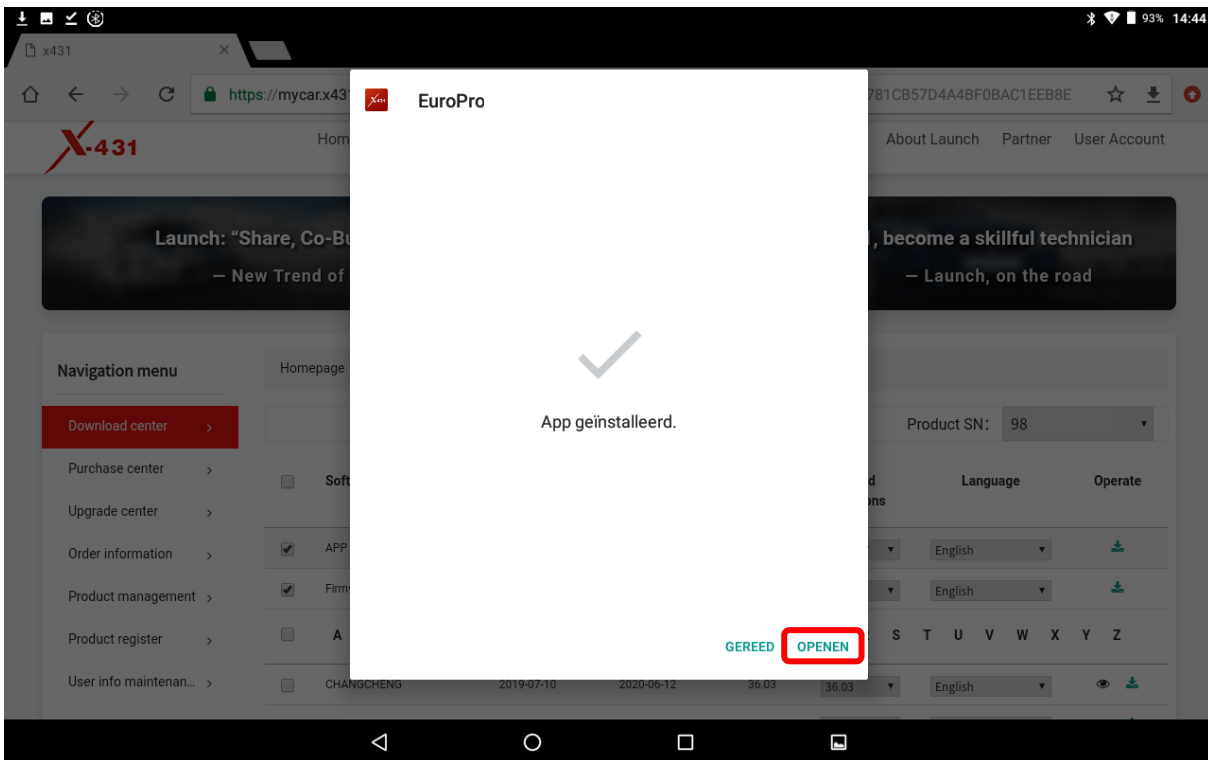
93% 14:44

x431

https://mycar.x431 781CB57D4A4BF0BAC1EEB8E

X-431

Hom About Launch Partner User Account

Launch: "Share, Co-Bu , become a skillful technician
— New Trend of — Launch, on the road

Navigation menu

Download center
Purchase center
Upgrade center
Order information
Product management
Product register
User info maintenan...

Homepage

Product SN: 98

Soft d ons Language Operate

APP English
Firm English

A S T U V W X Y Z

CHANGCHENG 2019-07-10 2020-06-12 36.03 36.03 English

EuroPro

App geïnstalleerd.

GEREED OPENEN